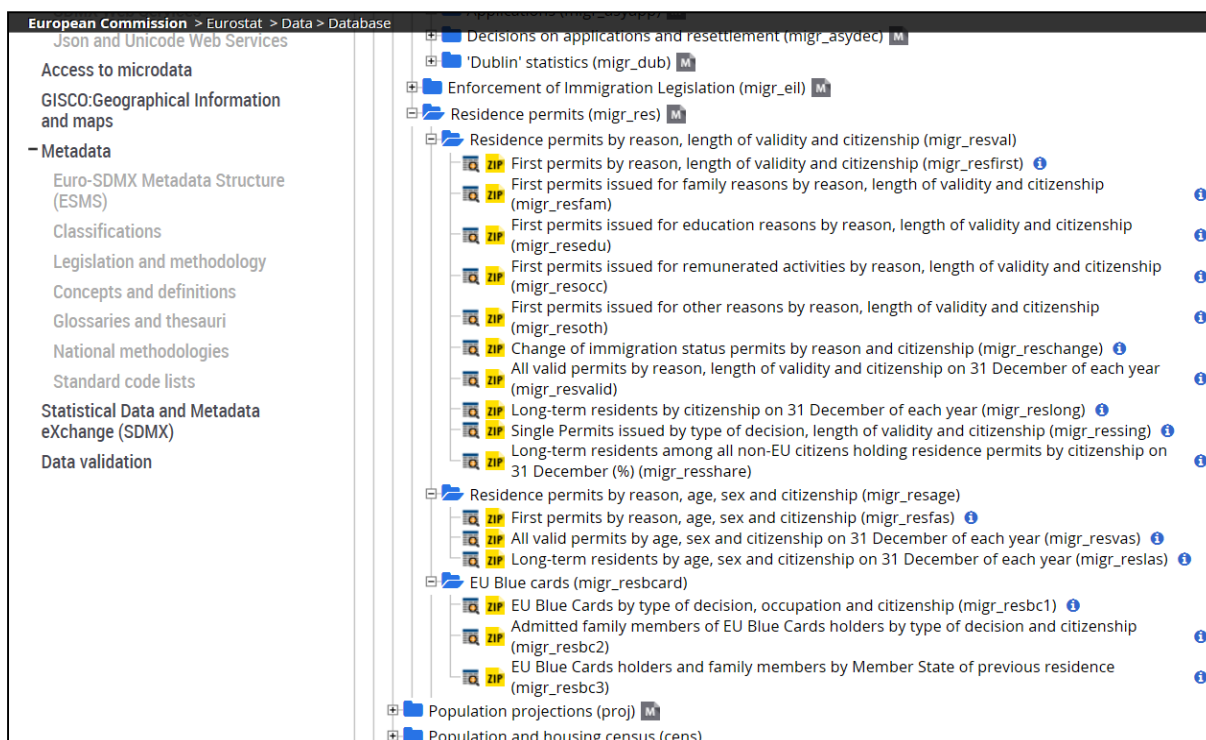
European Commission > Eurostat > Data > Database

Json and Unicode Web Services
Access to microdata
GISCO:Geographical Information and maps
− Metadata
Euro-SDMX Metadata Structure (ESMS)
Classifications
Legislation and methodology
Concepts and definitions
Glossaries and thesauri
National methodologies
Standard code lists
Statistical Data and Metadata eXchange (SDMX)
Data validation

Applications (migr_asyapp) M
Decisions on applications and resettlement (migr_asydec) M
'Dublin' statistics (migr_dub) M
Enforcement of Immigration Legislation (migr_eil) M
Residence permits (migr_res) M
Residence permits by reason, length of validity and citizenship (migr_resval)
ZIP First permits by reason, length of validity and citizenship (migr_resfirst)
ZIP First permits issued for family reasons by reason, length of validity and citizenship (migr_resfam)
ZIP First permits issued for education reasons by reason, length of validity and citizenship (migr_resedu)
ZIP First permits issued for remunerated activities by reason, length of validity and citizenship (migr_resocc)
ZIP First permits issued for other reasons by reason, length of validity and citizenship (migr_resoth)
ZIP Change of immigration status permits by reason and citizenship (migr_reschange)
ZIP All valid permits by reason, length of validity and citizenship on 31 December of each year (migr_resvalid)
ZIP Long-term residents by citizenship on 31 December of each year (migr_reslong)
ZIP Single Permits issued by type of decision, length of validity and citizenship (migr_ressing)
ZIP Long-term residents among all non-EU citizens holding residence permits by citizenship on 31 December (%) (migr_resshare)
Residence permits by reason, age, sex and citizenship (migr_resage)
ZIP First permits by reason, age, sex and citizenship (migr_resfas)
ZIP All valid permits by age, sex and citizenship on 31 December of each year (migr_resvas)
ZIP Long-term residents by age, sex and citizenship on 31 December of each year (migr_reslas)
EU Blue cards (migr_resbcard)
ZIP EU Blue Cards by type of decision, occupation and citizenship (migr_resbc1)
ZIP Admitted family members of EU Blue Cards holders by type of decision and citizenship (migr_resbc2)
ZIP EU Blue Cards holders and family members by Member State of previous residence (migr_resbc3)
Population projections (proj) M
Population and housing census (cens)